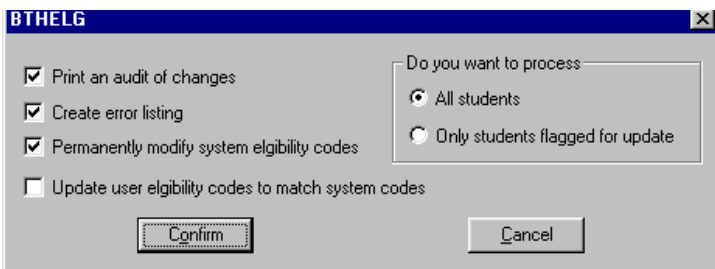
BTHELG

Print an audit of changes

Create error listing

Permanently modify system elgibility codes

Update user elgibility codes to match system codes

Do you want to process

All students

Only students flagged for update

Confirm

Cancel